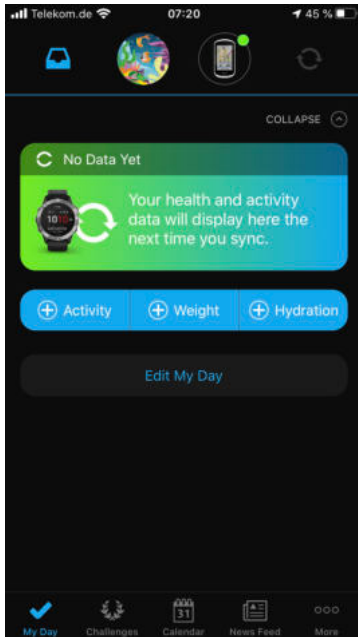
Telekom.de 07:20 45 %

COLLAPSE

No Data Yet

10:10

Your health and activity data will display here the next time you sync.

Activity Weight Hydration

Edit My Day

31

My Day Challenges Calendar News Feed More